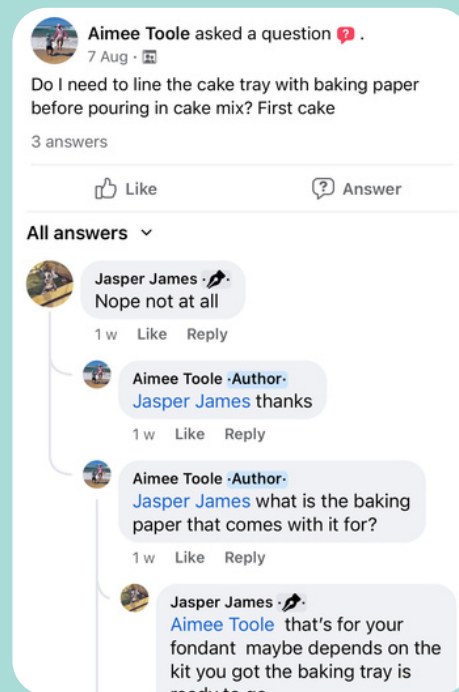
Aimee Toole asked a question .
7 Aug ·

Do I need to line the cake tray with baking paper before pouring in cake mix? First cake

3 answers

Like

Answer

All answers

Jasper James ·
Nope not at all

1 w Like Reply

Aimee Toole ·Author·
Jasper James thanks

1 w Like Reply

Aimee Toole ·Author·
Jasper James what is the baking paper that comes with it for?

1 w Like Reply

Jasper James ·
Aimee Toole that's for your fondant maybe depends on the kit you got the baking tray is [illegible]